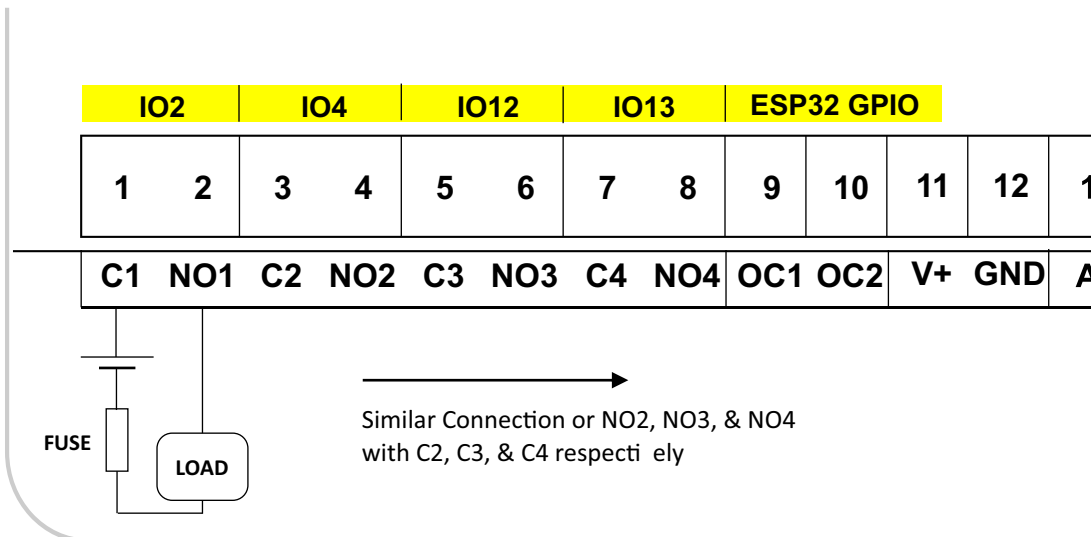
IO2 IO4 IO12 IO13 ESP32 GPIO

| 1 | 2 | 3 | 4 | 5 | 6 | 7 | 8 | 9 | 10 | 11 | 12 | 1 |
|---|---|---|---|---|---|---|---|---|---|---|---|---|
| C1 | NO1 | C2 | NO2 | C3 | NO3 | C4 | NO4 | OC1 | OC2 | V+ | GND | A |

FUSE

LOAD

Similar Connection or NO2, NO3, & NO4 with C2, C3, & C4 respecti ely